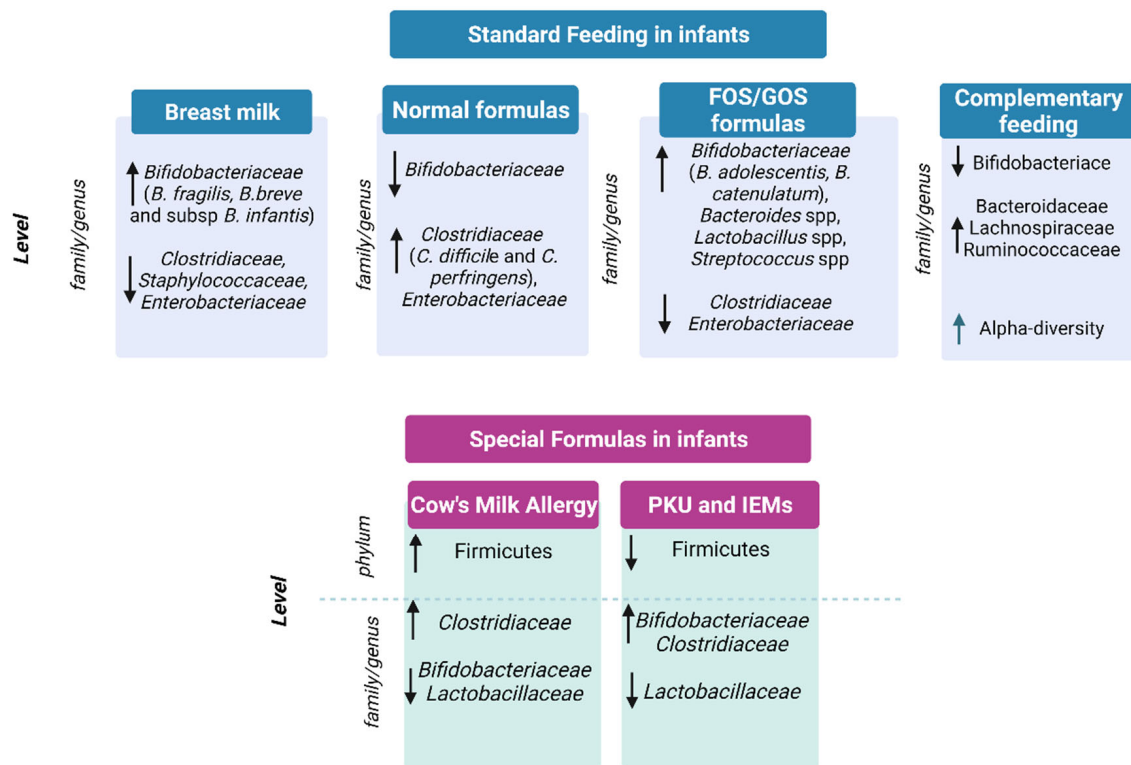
Standard Feeding in infants

Level

family/genus

Breast milk

↑ Bifidobacteriaceae (B. fragilis, B.breve and subsp B. infantis)

↓ Clostridiaceae, Staphylococcaceae, Enterobacteriaceae

family/genus

Normal formulas

↓ Bifidobacteriaceae

↑ Clostridiaceae (C. difficile and C. perfringens), Enterobacteriaceae

family/genus

FOS/GOS formulas

↑ Bifidobacteriaceae (B. adolescentis, B. catenulatum), Bacteroides spp, Lactobacillus spp, Streptococcus spp

↓ Clostridiaceae Enterobacteriaceae

family/genus

Complementary feeding

↓ Bifidobacteriace

↑ Bacteroidaceae Lachnospiraceae Ruminococcaceae

↑ Alpha-diversity

Special Formulas in infants

Level

phylum

family/genus

Cow's Milk Allergy

↑ Firmicutes

↑ Clostridiaceae

↓ Bifidobacteriaceae Lactobacillaceae

PKU and IEMs

↓ Firmicutes

↑ Bifidobacteriaceae Clostridiaceae

↓ Lactobacillaceae